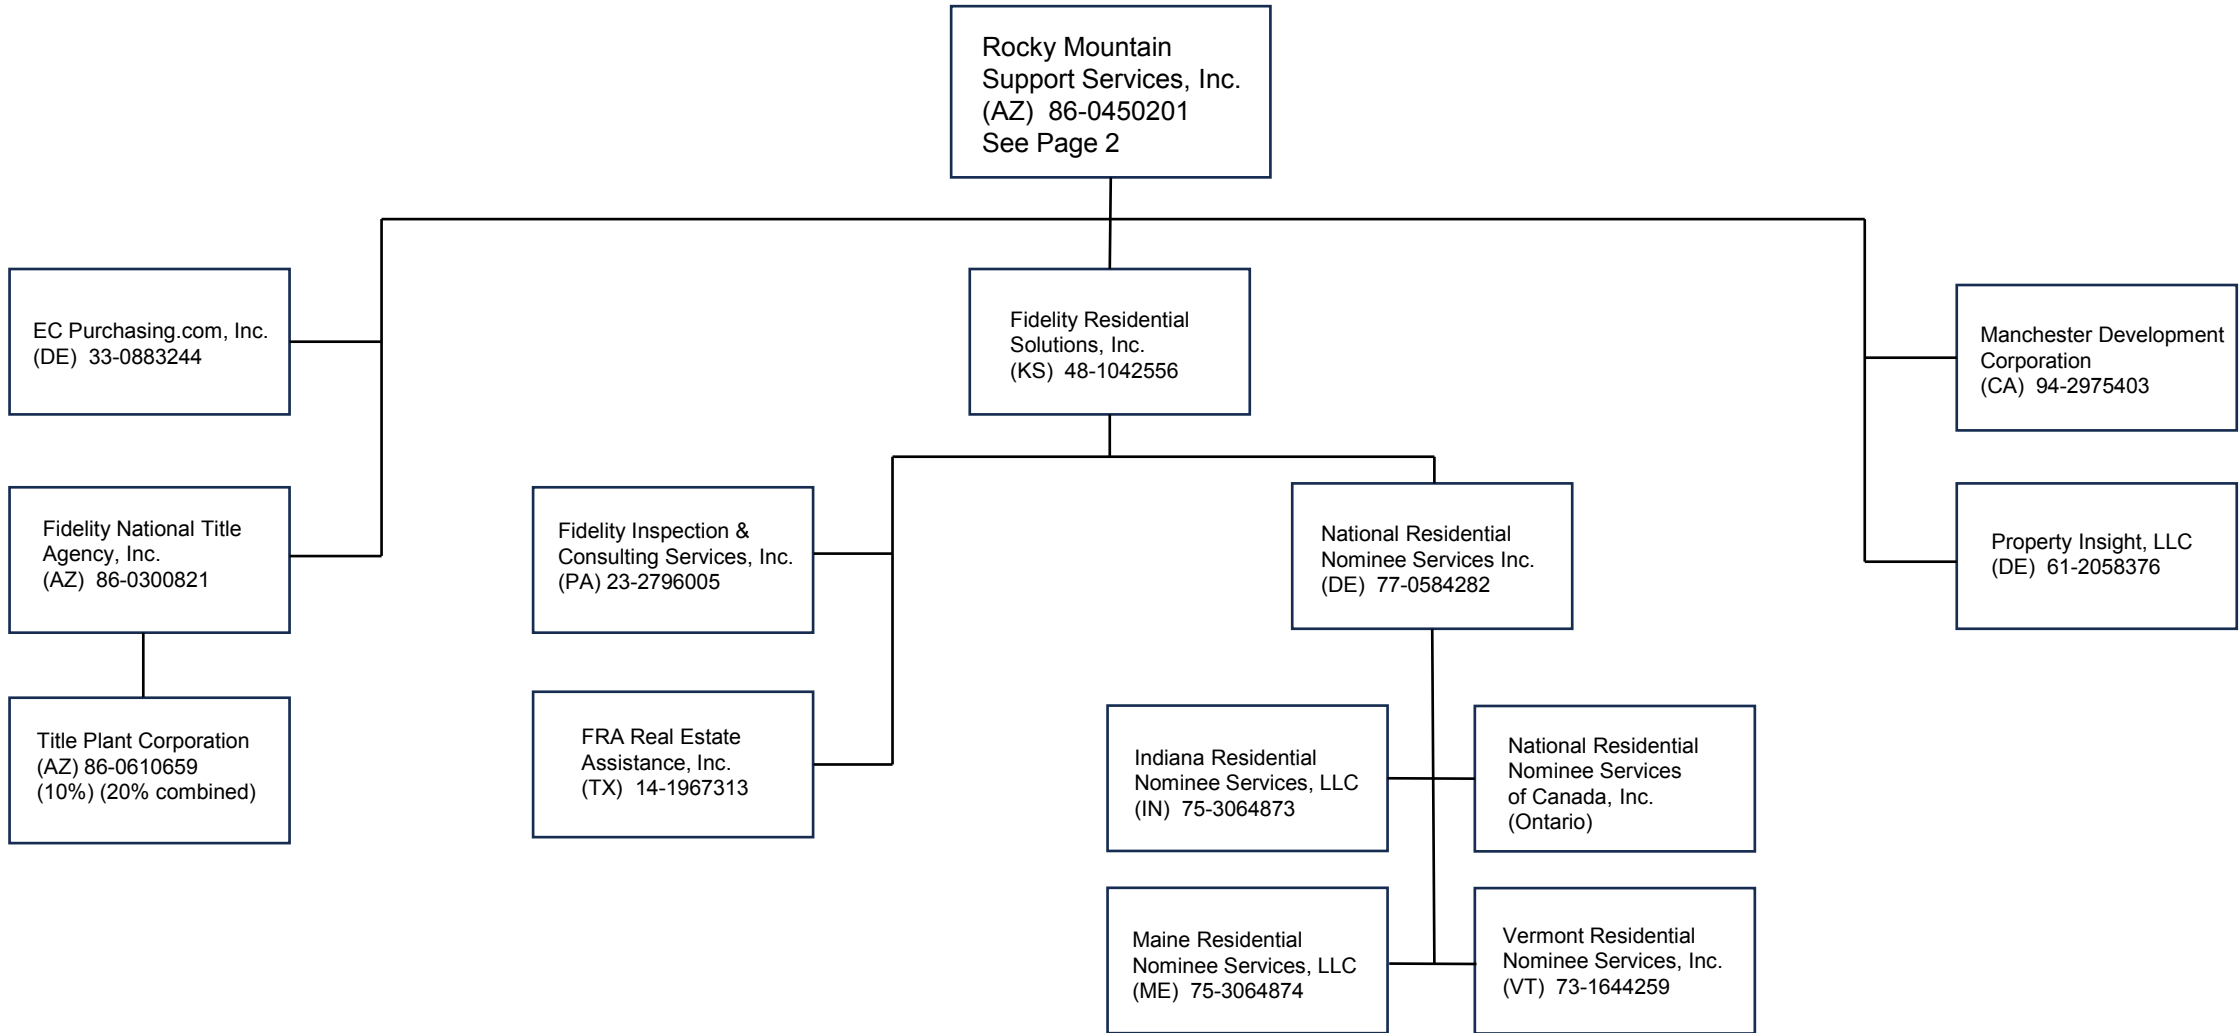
Rocky Mountain Support Services, Inc.
(AZ) 86-0450201
See Page 2

EC Purchasing.com, Inc.
(DE) 33-0883244

Fidelity National Title Agency, Inc.
(AZ) 86-0300821

Title Plant Corporation
(AZ) 86-0610659
(10%) (20% combined)

Fidelity Residential Solutions, Inc.
(KS) 48-1042556

Fidelity Inspection & Consulting Services, Inc.
(PA) 23-2796005

FRA Real Estate Assistance, Inc.
(TX) 14-1967313

National Residential Nominee Services Inc.
(DE) 77-0584282

Indiana Residential Nominee Services, LLC
(IN) 75-3064873

National Residential Nominee Services of Canada, Inc.
(Ontario)

Maine Residential Nominee Services, LLC
(ME) 75-3064874

Vermont Residential Nominee Services, Inc.
(VT) 73-1644259

Manchester Development Corporation
(CA) 94-2975403

Property Insight, LLC
(DE) 61-2058376